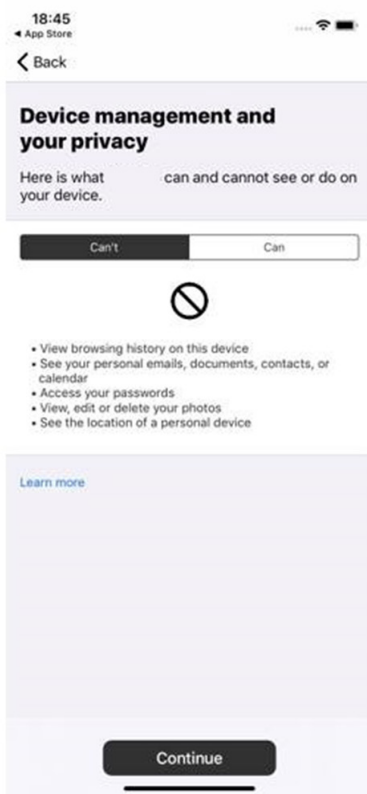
18:45
◂ App Store

Back

Device management and your privacy

Here is what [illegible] can and cannot see or do on your device.

| Can't | Can |
|---|---|

• View browsing history on this device
• See your personal emails, documents, contacts, or calendar
• Access your passwords
• View, edit or delete your photos
• See the location of a personal device

Learn more

Continue